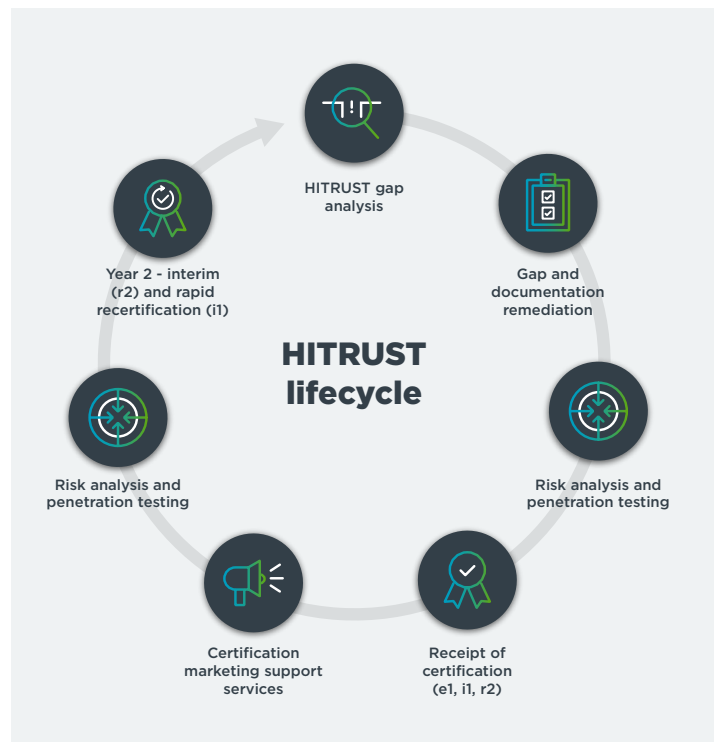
HITRUST gap analysis

Gap and documentation remediation

Risk analysis and penetration testing

Receipt of certification (e1, i1, r2)

Certification marketing support services

Risk analysis and penetration testing

Year 2 - interim (r2) and rapid recertification (i1)

HITRUST lifecycle